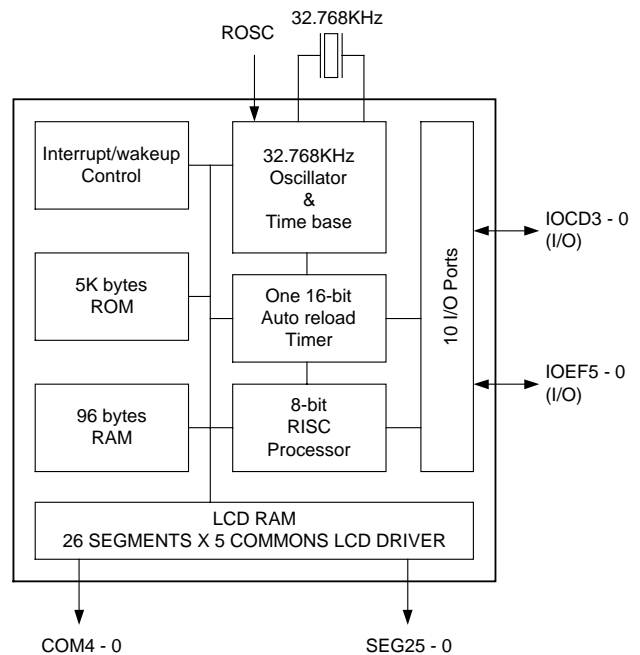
32.768KHz

ROSC

Interrupt/wakeup Control

32.768KHz Oscillator & Time base

10 I/O Ports

IOCD3 - 0 (I/O)

5K bytes ROM

One 16-bit Auto reload Timer

IOEF5 - 0 (I/O)

96 bytes RAM

8-bit RISC Processor

LCD RAM
26 SEGMENTS X 5 COMMONS LCD DRIVER

COM4 - 0

SEG25 - 0